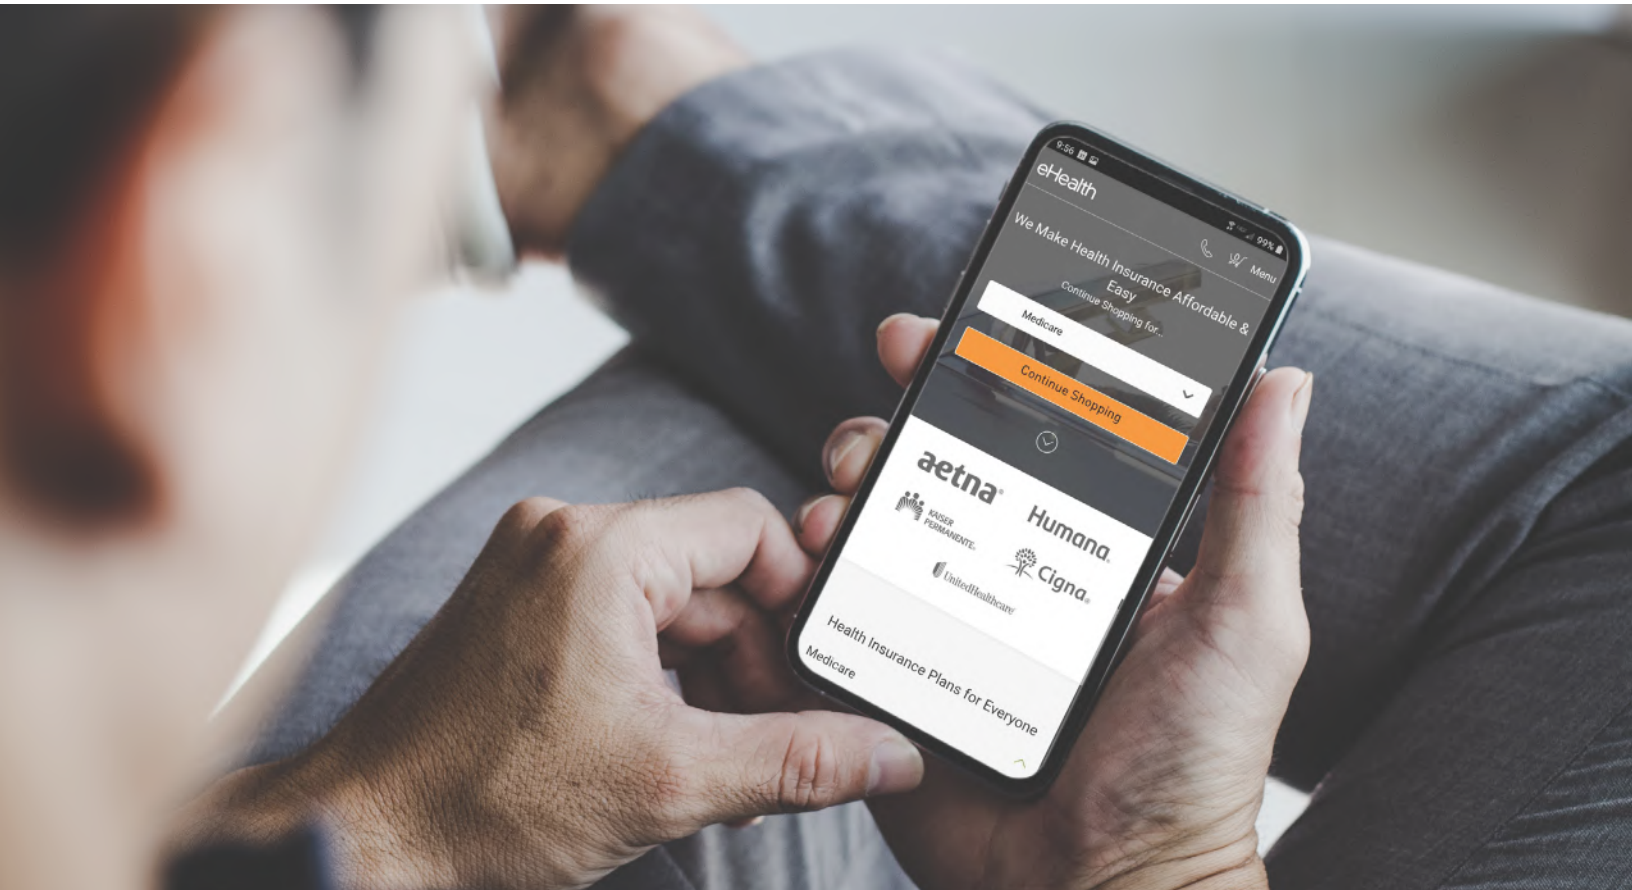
9:56

99%

eHealth

Menu

We Make Health Insurance Affordable & Easy

Continue Shopping for...

Medicare

Continue Shopping

aetna

KAISER PERMANENTE

Humana

Cigna

UnitedHealthcare

Health Insurance Plans for Everyone

Medicare